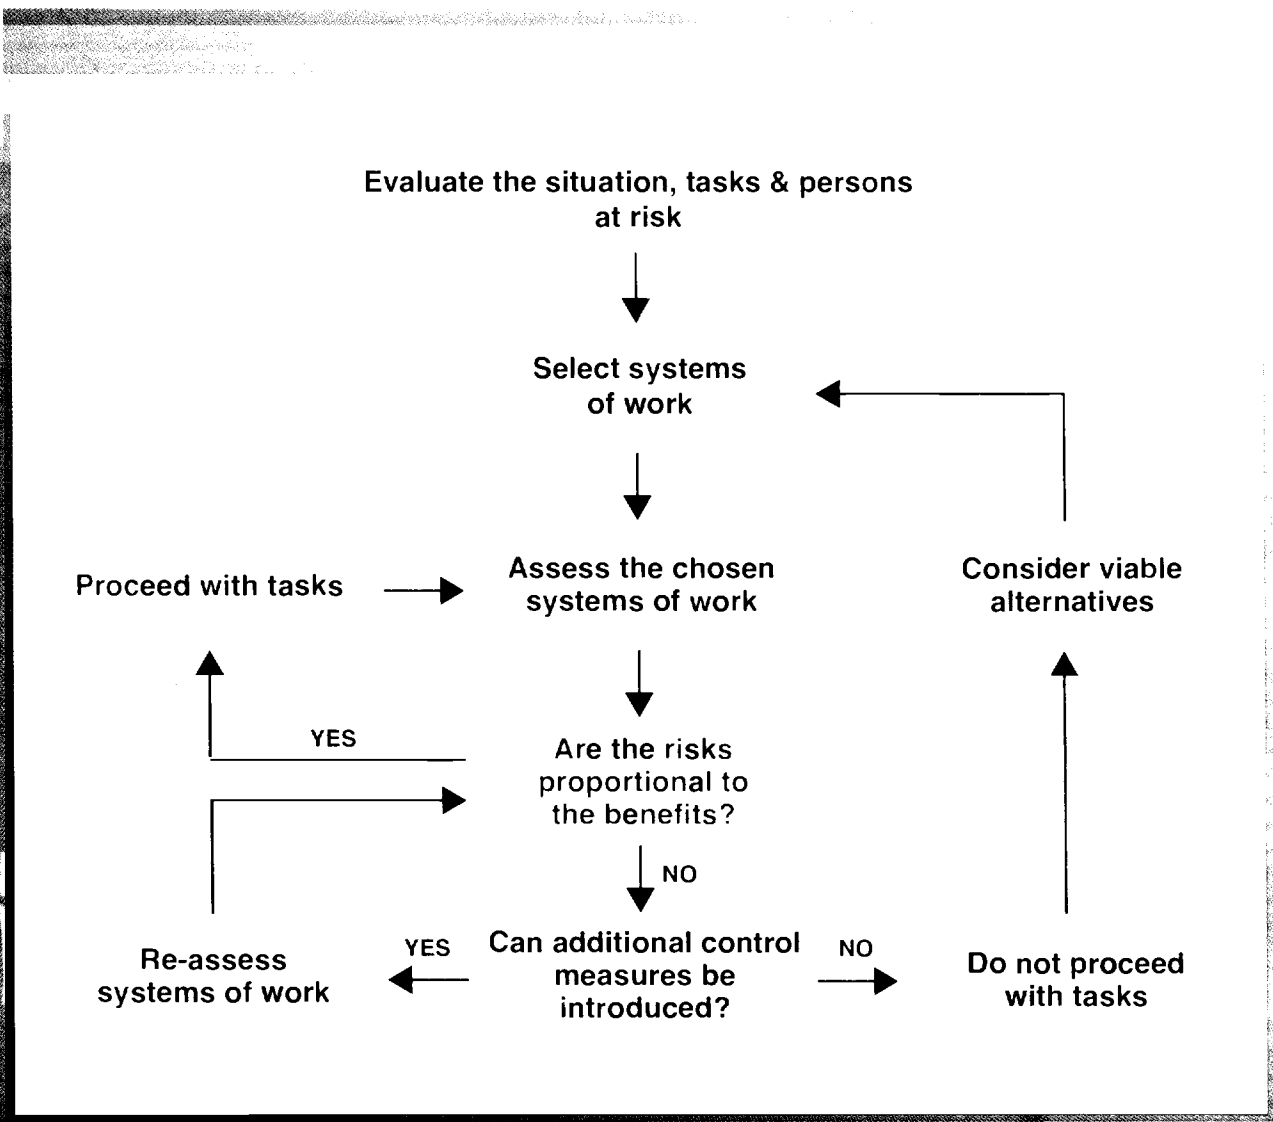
Evaluate the situation, tasks & persons at risk

Select systems of work

Proceed with tasks

Assess the chosen systems of work

Consider viable alternatives

YES

Are the risks proportional to the benefits?

NO

Re-assess systems of work

YES

Can additional control measures be introduced?

NO

Do not proceed with tasks